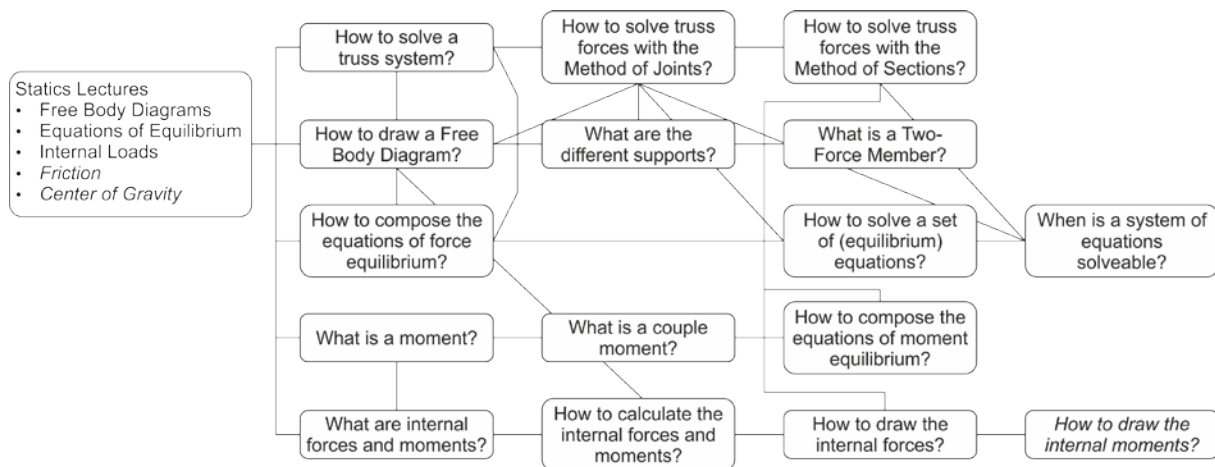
Statics Lectures
- Free Body Diagrams
- Equations of Equilibrium
- Internal Loads
- *Friction*
- *Center of Gravity*

How to solve a truss system?

How to solve truss forces with the Method of Joints?

How to solve truss forces with the Method of Sections?

How to draw a Free Body Diagram?

What are the different supports?

What is a Two-Force Member?

How to compose the equations of force equilibrium?

How to solve a set of (equilibrium) equations?

When is a system of equations solveable?

What is a moment?

What is a couple moment?

How to compose the equations of moment equilibrium?

What are internal forces and moments?

How to calculate the internal forces and moments?

How to draw the internal forces?

*How to draw the internal moments?*